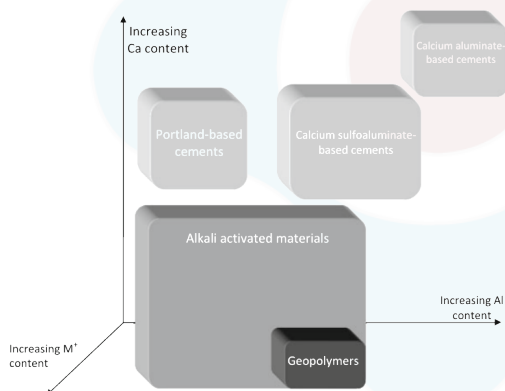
Increasing Ca content

Calcium aluminate-based cements

Portland-based cements

Calcium sulfoaluminate-based cements

Alkali activated materials

Increasing Al content

Increasing M$^+$ content

Geopolymers